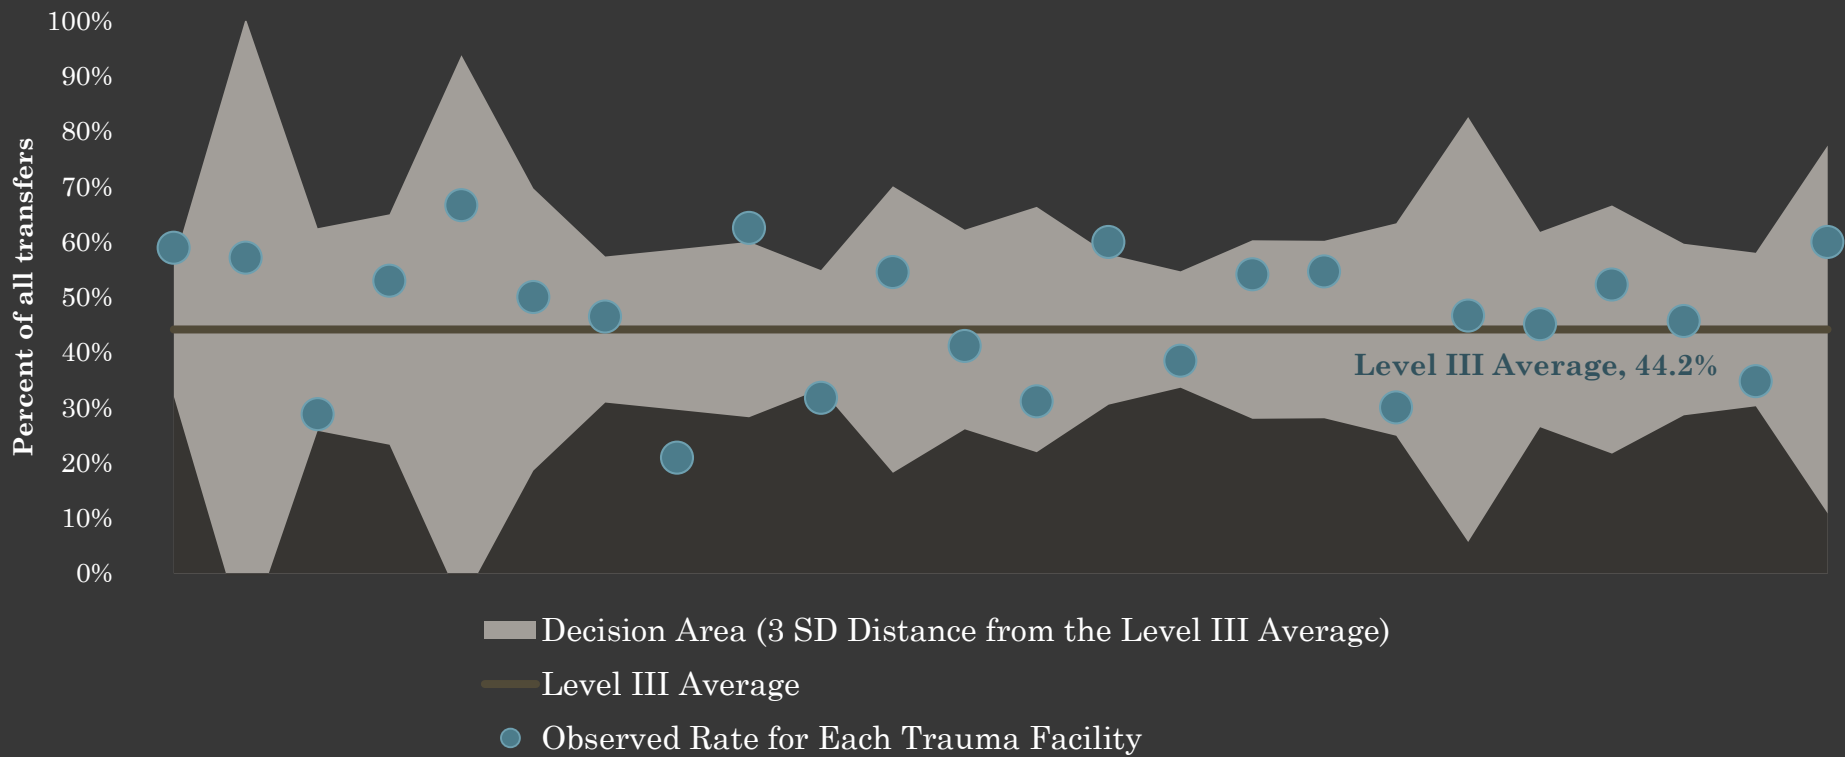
100%
90%
80%
70%
60%
50%
40%
30%
20%
10%
0%

Percent of all transfers

Level III Average, 44.2%

Decision Area (3 SD Distance from the Level III Average)
Level III Average
Observed Rate for Each Trauma Facility